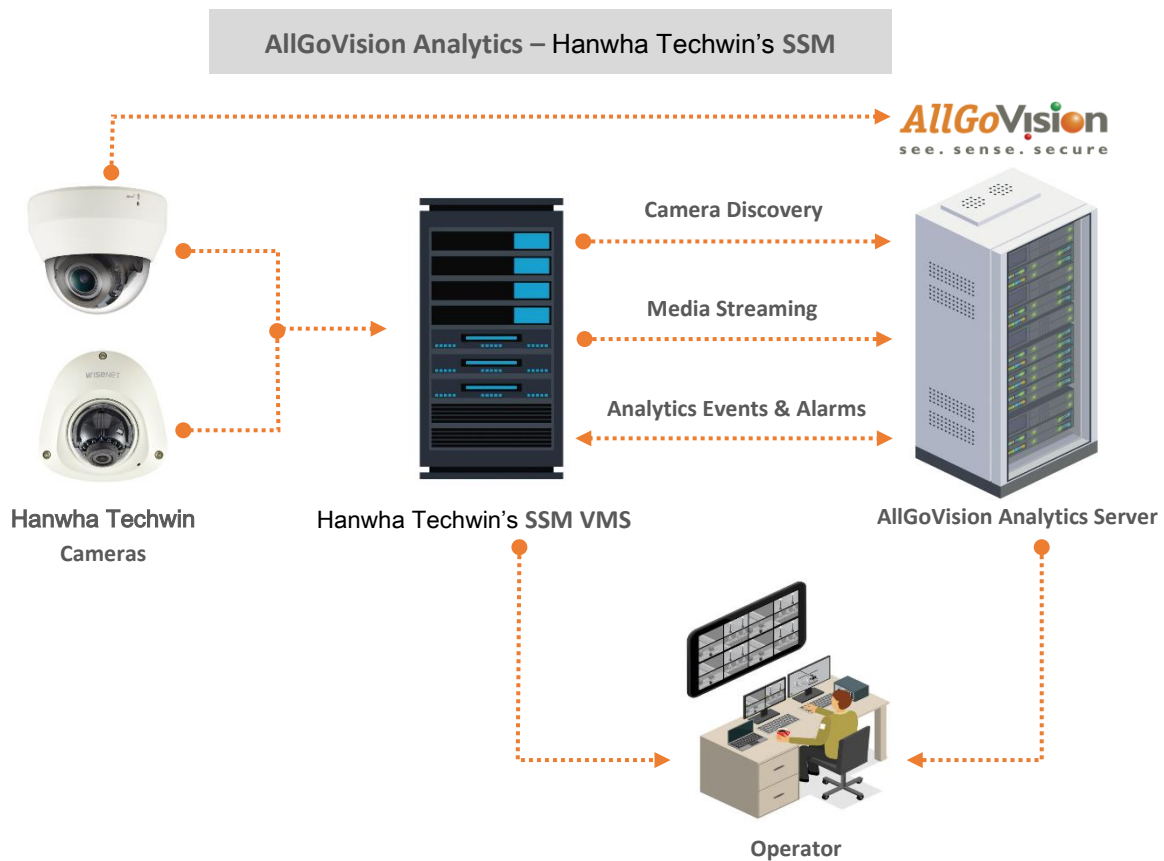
AllGoVision Analytics – Hanwha Techwin's SSM

AllGoVision
see. sense. secure

Camera Discovery

Media Streaming

Analytics Events & Alarms

WISENET

Hanwha Techwin
Cameras

Hanwha Techwin's SSM VMS

AllGoVision Analytics Server

Operator